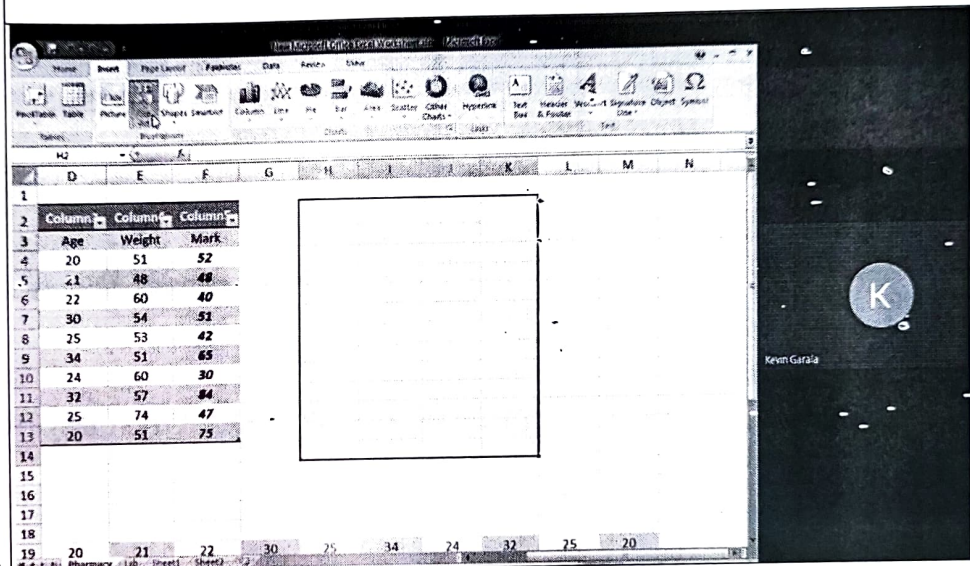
New Microsoft Office Excel Worksheet.xlsx - Microsoft Excel

Home Insert Page Layout Formulas Data Review View

PivotTable Table Picture Clip Art Shapes SmartArt Column Line Pie Bar Area Scatter Other Charts Hyperlink Text Box Header & Footer WordArt Signature Line Object Symbol

Tables Illustrations Charts Links Text

H2

| | D | E | F | G | H | I | J | K | L | M | N |
|---|---|---|---|---|---|---|---|---|---|---|---|
| 1 | | | | | | | | | | | |
| 2 | Column | Column | Column | | | | | | | | |
| 3 | Age | Weight | Mark | | | | | | | | |
| 4 | 20 | 51 | 52 | | | | | | | | |
| 5 | 21 | 48 | 48 | | | | | | | | |
| 6 | 22 | 60 | 40 | | | | | | | | |
| 7 | 30 | 54 | 51 | | | | | | | | |
| 8 | 25 | 53 | 42 | | | | | | | | |
| 9 | 34 | 51 | 65 | | | | | | | | |
| 10 | 24 | 60 | 30 | | | | | | | | |
| 11 | 32 | 57 | 84 | | | | | | | | |
| 12 | 25 | 74 | 47 | | | | | | | | |
| 13 | 20 | 51 | 75 | | | | | | | | |
| 14 | | | | | | | | | | | |
| 15 | | | | | | | | | | | |
| 16 | | | | | | | | | | | |
| 17 | | | | | | | | | | | |
| 18 | | | | | | | | | | | |
| 19 | 20 | 21 | 22 | 30 | 25 | 34 | 24 | 32 | 25 | 20 | |

Pharmacy Lab Sheet1 Sheet2

K

Kevin Garala